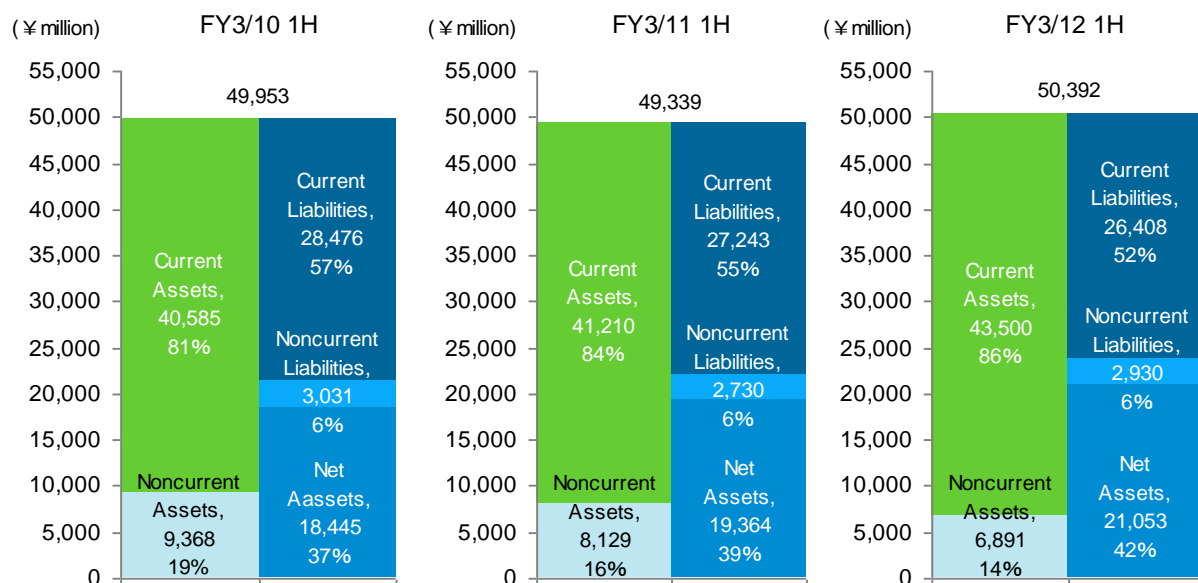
(￥million)
FY3/10 1H
55,000
50,000
45,000
40,000
35,000
30,000
25,000
20,000
15,000
10,000
5,000
0
49,953
Current Assets, 40,585 81%
Noncurrent Assets, 9,368 19%
Current Liabilities, 28,476 57%
Noncurrent Liabilities, 3,031 6%
Net Aassets, 18,445 37%

(￥million)
FY3/11 1H
55,000
50,000
45,000
40,000
35,000
30,000
25,000
20,000
15,000
10,000
5,000
0
49,339
Current Assets, 41,210 84%
Noncurrent Assets, 8,129 16%
Current Liabilities, 27,243 55%
Noncurrent Liabilities, 2,730 6%
Net Assets, 19,364 39%

(￥million)
FY3/12 1H
55,000
50,000
45,000
40,000
35,000
30,000
25,000
20,000
15,000
10,000
5,000
0
50,392
Current Assets, 43,500 86%
Noncurrent Assets, 6,891 14%
Current Liabilities, 26,408 52%
Noncurrent Liabilities, 2,930 6%
Net Assets, 21,053 42%